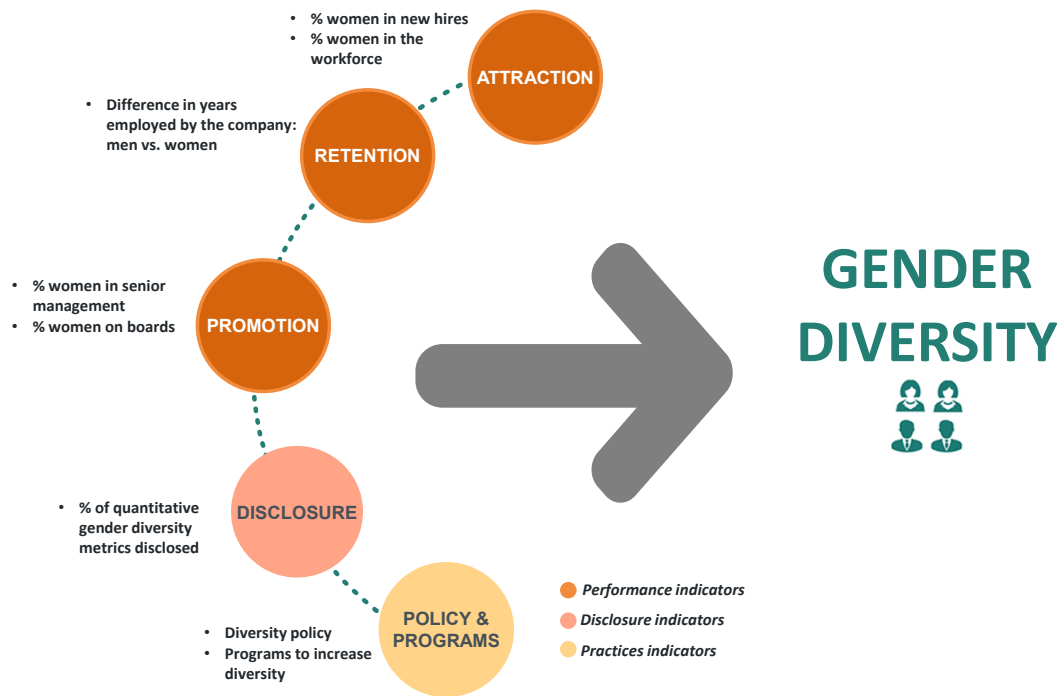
• % women in new hires
• % women in the workforce

ATTRACTION

• Difference in years employed by the company: men vs. women

RETENTION

• % women in senior management
• % women on boards

PROMOTION

• % of quantitative gender diversity metrics disclosed

DISCLOSURE

• Diversity policy
• Programs to increase diversity

POLICY & PROGRAMS

GENDER DIVERSITY

Performance indicators
Disclosure indicators
Practices indicators